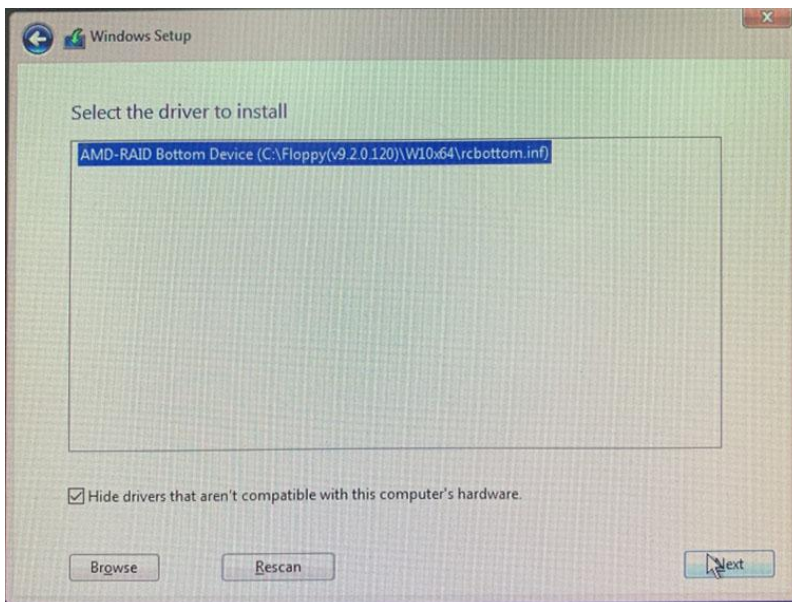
Windows Setup

Select the driver to install

AMD-RAID Bottom Device (C:\Floppy(v9.2.0.120)\W10x64\rcbottom.inf)

Hide drivers that aren't compatible with this computer's hardware.

Browse

Rescan

Next